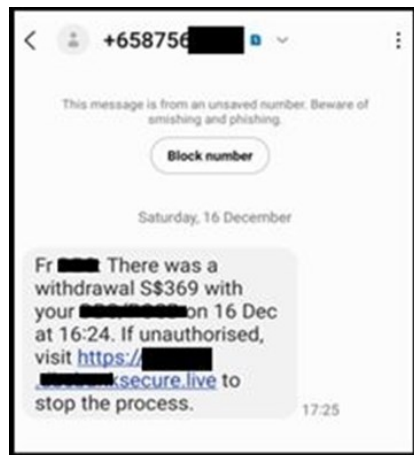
+658756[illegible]

This message is from an unsaved number. Beware of smishing and phishing.

Block number

Saturday, 16 December

Fr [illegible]: There was a withdrawal S$369 with your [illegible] on 16 Dec at 16:24. If unauthorised, visit https://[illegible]ksecure.live to stop the process.

17:25